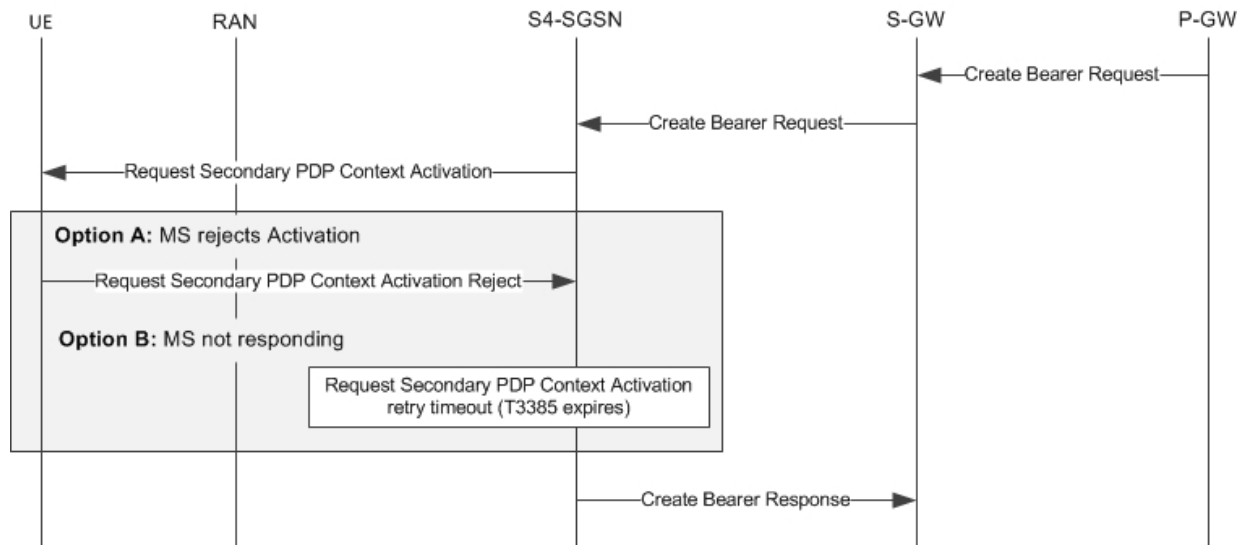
UE RAN S4-SGSN S-GW P-GW

Create Bearer Request

Create Bearer Request

Request Secondary PDP Context Activation

**Option A:** MS rejects Activation

Request Secondary PDP Context Activation Reject

**Option B:** MS not responding

Request Secondary PDP Context Activation retry timeout (T3385 expires)

Create Bearer Response